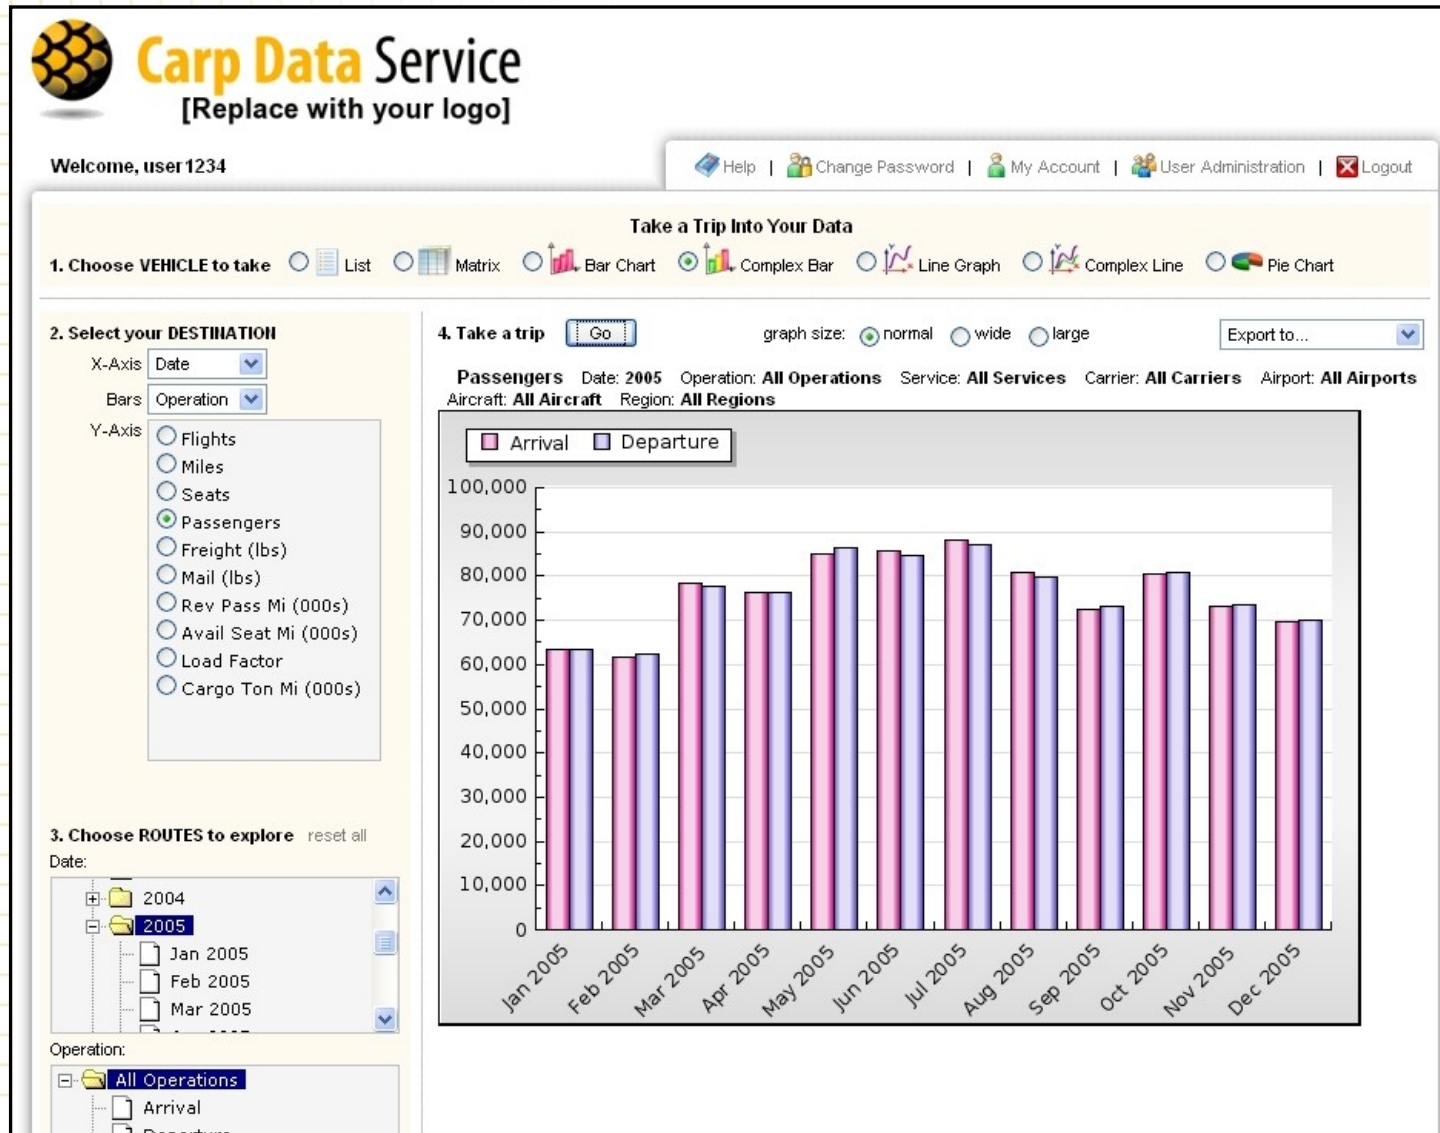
Carp Data Service
[Replace with your logo]

Welcome, user1234

Help | Change Password | My Account | User Administration | Logout

Take a Trip Into Your Data

1. Choose VEHICLE to take List Matrix Bar Chart Complex Bar Line Graph Complex Line Pie Chart

2. Select your DESTINATION
X-Axis Date
Bars Operation
Y-Axis
Flights
Miles
Seats
Passengers
Freight (lbs)
Mail (lbs)
Rev Pass Mi (000s)
Avail Seat Mi (000s)
Load Factor
Cargo Ton Mi (000s)

3. Choose ROUTES to explore reset all
Date:
2004
2005
Jan 2005
Feb 2005
Mar 2005
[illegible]
Operation:
All Operations
Arrival
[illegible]

4. Take a trip Go graph size: normal wide large Export to...

Passengers Date: 2005 Operation: All Operations Service: All Services Carrier: All Carriers Airport: All Airports Aircraft: All Aircraft Region: All Regions

Arrival Departure

100,000
90,000
80,000
70,000
60,000
50,000
40,000
30,000
20,000
10,000
0

Jan 2005 Feb 2005 Mar 2005 Apr 2005 May 2005 Jun 2005 Jul 2005 Aug 2005 Sep 2005 Oct 2005 Nov 2005 Dec 2005